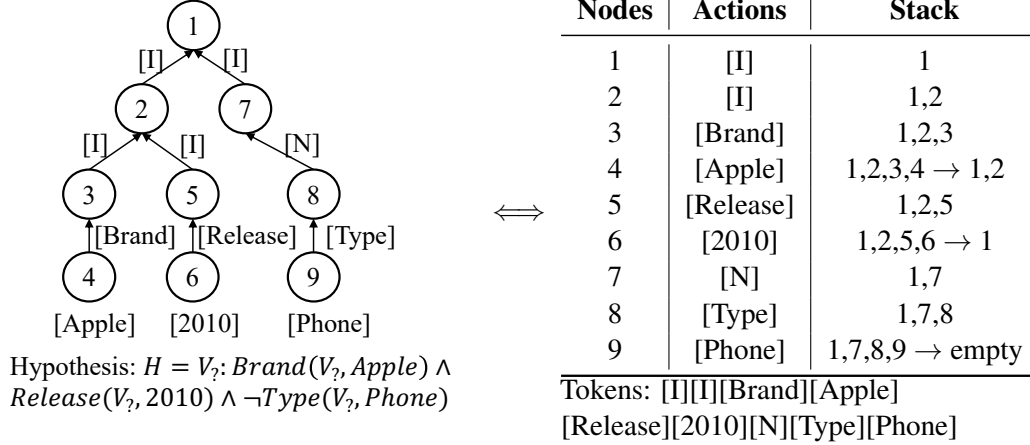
1

[I] [I]

2 7

[I] [I] [N]

3 5 8

[Brand] [Release] [Type]

4 6 9

[Apple] [2010] [Phone]

Hypothesis: $H = V_?: Brand(V_?, Apple) \wedge Release(V_?, 2010) \wedge \neg Type(V_?, Phone)$

$\Longleftrightarrow$

| Nodes | Actions | Stack |
|---|---|---|
| 1 | [I] | 1 |
| 2 | [I] | 1,2 |
| 3 | [Brand] | 1,2,3 |
| 4 | [Apple] | 1,2,3,4 $\rightarrow$ 1,2 |
| 5 | [Release] | 1,2,5 |
| 6 | [2010] | 1,2,5,6 $\rightarrow$ 1 |
| 7 | [N] | 1,7 |
| 8 | [Type] | 1,7,8 |
| 9 | [Phone] | 1,7,8,9 $\rightarrow$ empty |

Tokens: [I][I][Brand][Apple][Release][2010][N][Type][Phone]